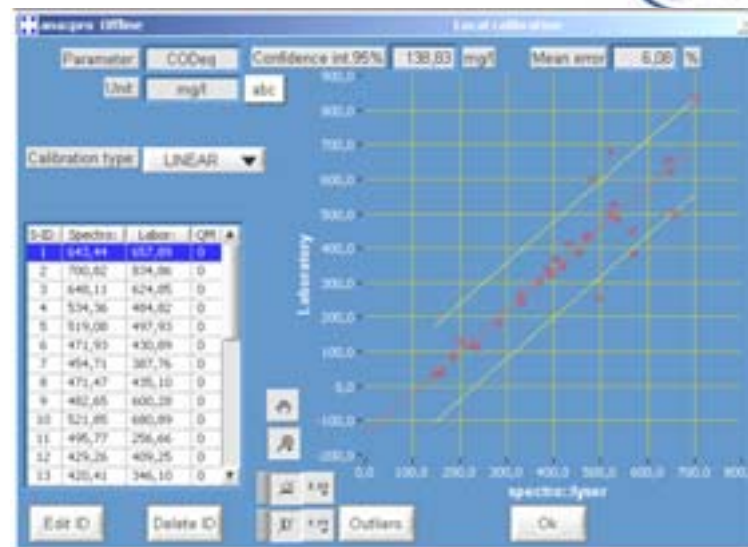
ana::pro Offline

Local Calibration

Parameter CODeq

Confidence int.95% 138,83 mg/l

Mean error 6,08 %

Unit mg/l abc

Calibration type LINEAR

| S-ID | Spectro:: | Labor:: | QM |
|---|---|---|---|
| 1 | 643,44 | 657,09 | 0 |
| 2 | 700,62 | 834,86 | 0 |
| 3 | 648,11 | 624,05 | 0 |
| 4 | 534,36 | 484,82 | 0 |
| 5 | 519,08 | 497,93 | 0 |
| 6 | 471,93 | 430,89 | 0 |
| 7 | 454,71 | 387,76 | 0 |
| 8 | 471,47 | 435,10 | 0 |
| 9 | 482,65 | 600,28 | 0 |
| 10 | 521,85 | 680,89 | 0 |
| 11 | 495,77 | 256,66 | 0 |
| 12 | 429,26 | 409,25 | 0 |
| 13 | 420,41 | 346,10 | 0 |

900,0
800,0
700,0
600,0
500,0
400,0
300,0
200,0
100,0
0,0
-100,0
-200,0

Laboratory

0,0 100,0 200,0 300,0 400,0 500,0 600,0 700,0 800,0

spectro::lyser

Edit ID

Delete ID

Outliers

Ok